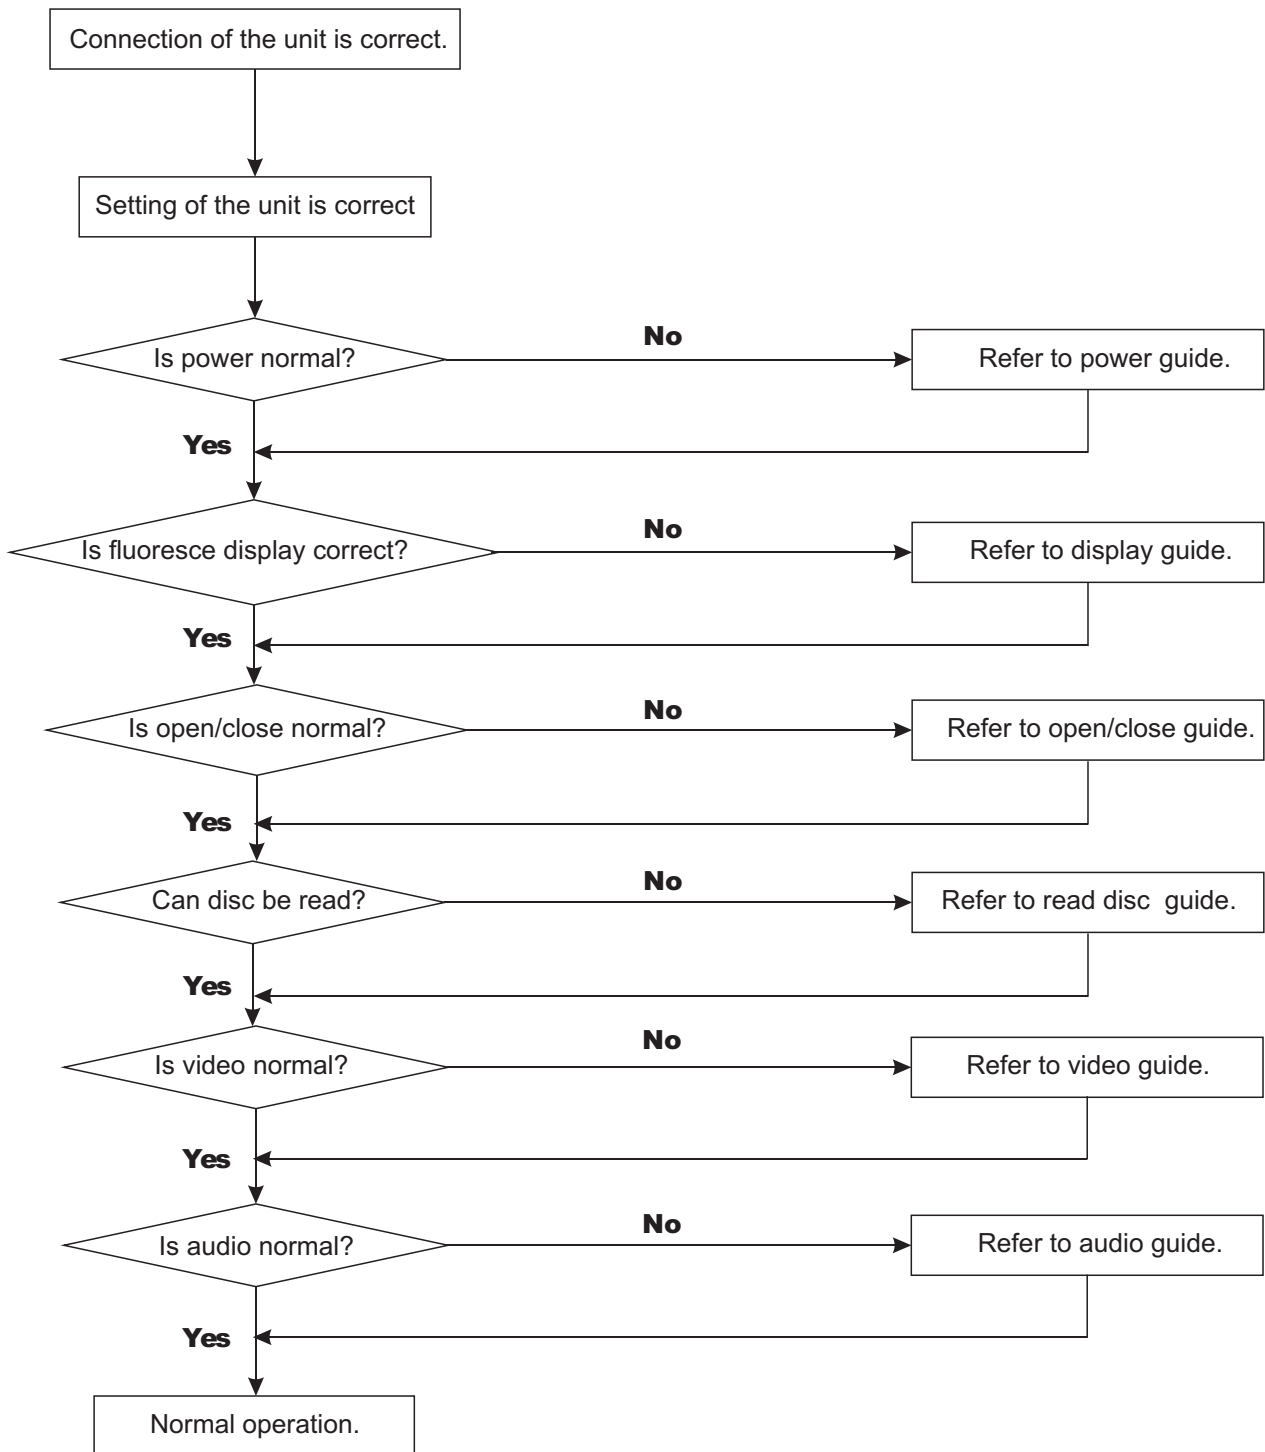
Connection of the unit is correct.

Setting of the unit is correct

Is power normal?
No
Refer to power guide.
Yes

Is fluoresce display correct?
No
Refer to display guide.
Yes

Is open/close normal?
No
Refer to open/close guide.
Yes

Can disc be read?
No
Refer to read disc guide.
Yes

Is video normal?
No
Refer to video guide.
Yes

Is audio normal?
No
Refer to audio guide.
Yes

Normal operation.